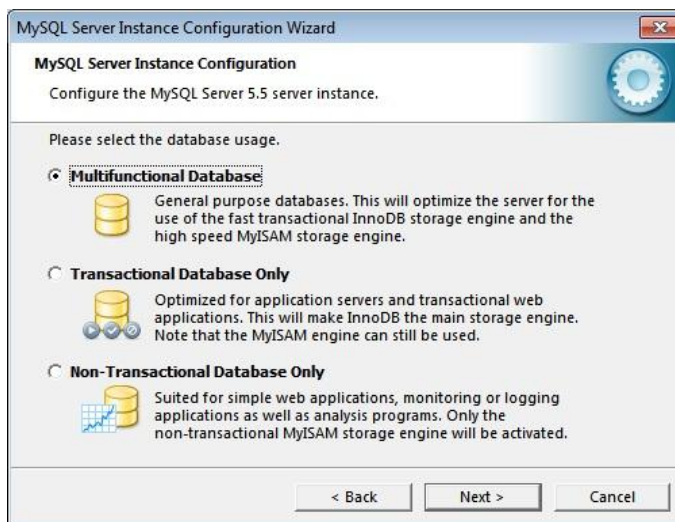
MySQL Server Instance Configuration Wizard

MySQL Server Instance Configuration

Configure the MySQL Server 5.5 server instance.

Please select the database usage.

Multifunctional Database

General purpose databases. This will optimize the server for the use of the fast transactional InnoDB storage engine and the high speed MyISAM storage engine.

Transactional Database Only

Optimized for application servers and transactional web applications. This will make InnoDB the main storage engine. Note that the MyISAM engine can still be used.

Non-Transactional Database Only

Suited for simple web applications, monitoring or logging applications as well as analysis programs. Only the non-transactional MyISAM storage engine will be activated.

< Back | Next > | Cancel